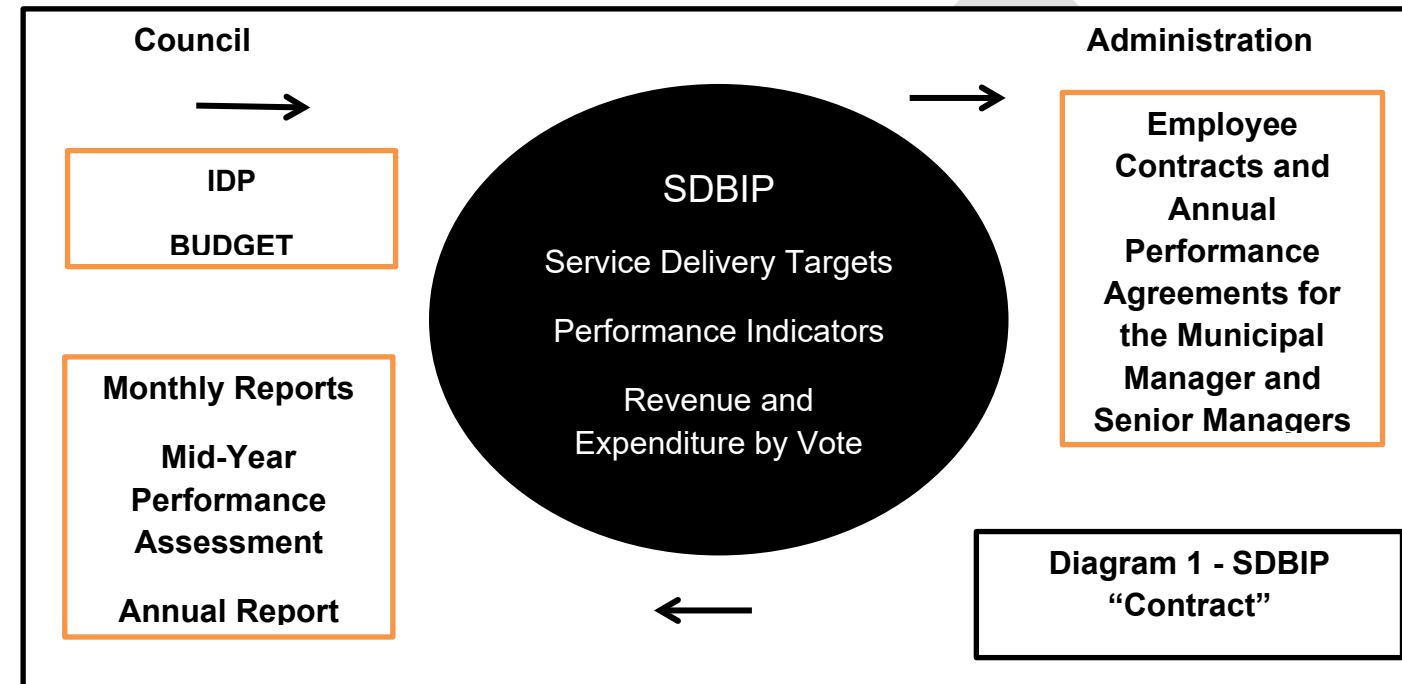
Council

Administration

IDP

BUDGET

SDBIP

Service Delivery Targets

Performance Indicators

Revenue and Expenditure by Vote

Employee Contracts and Annual Performance Agreements for the Municipal Manager and Senior Managers

Monthly Reports

Mid-Year Performance Assessment

Annual Report

Diagram 1 - SDBIP "Contract"